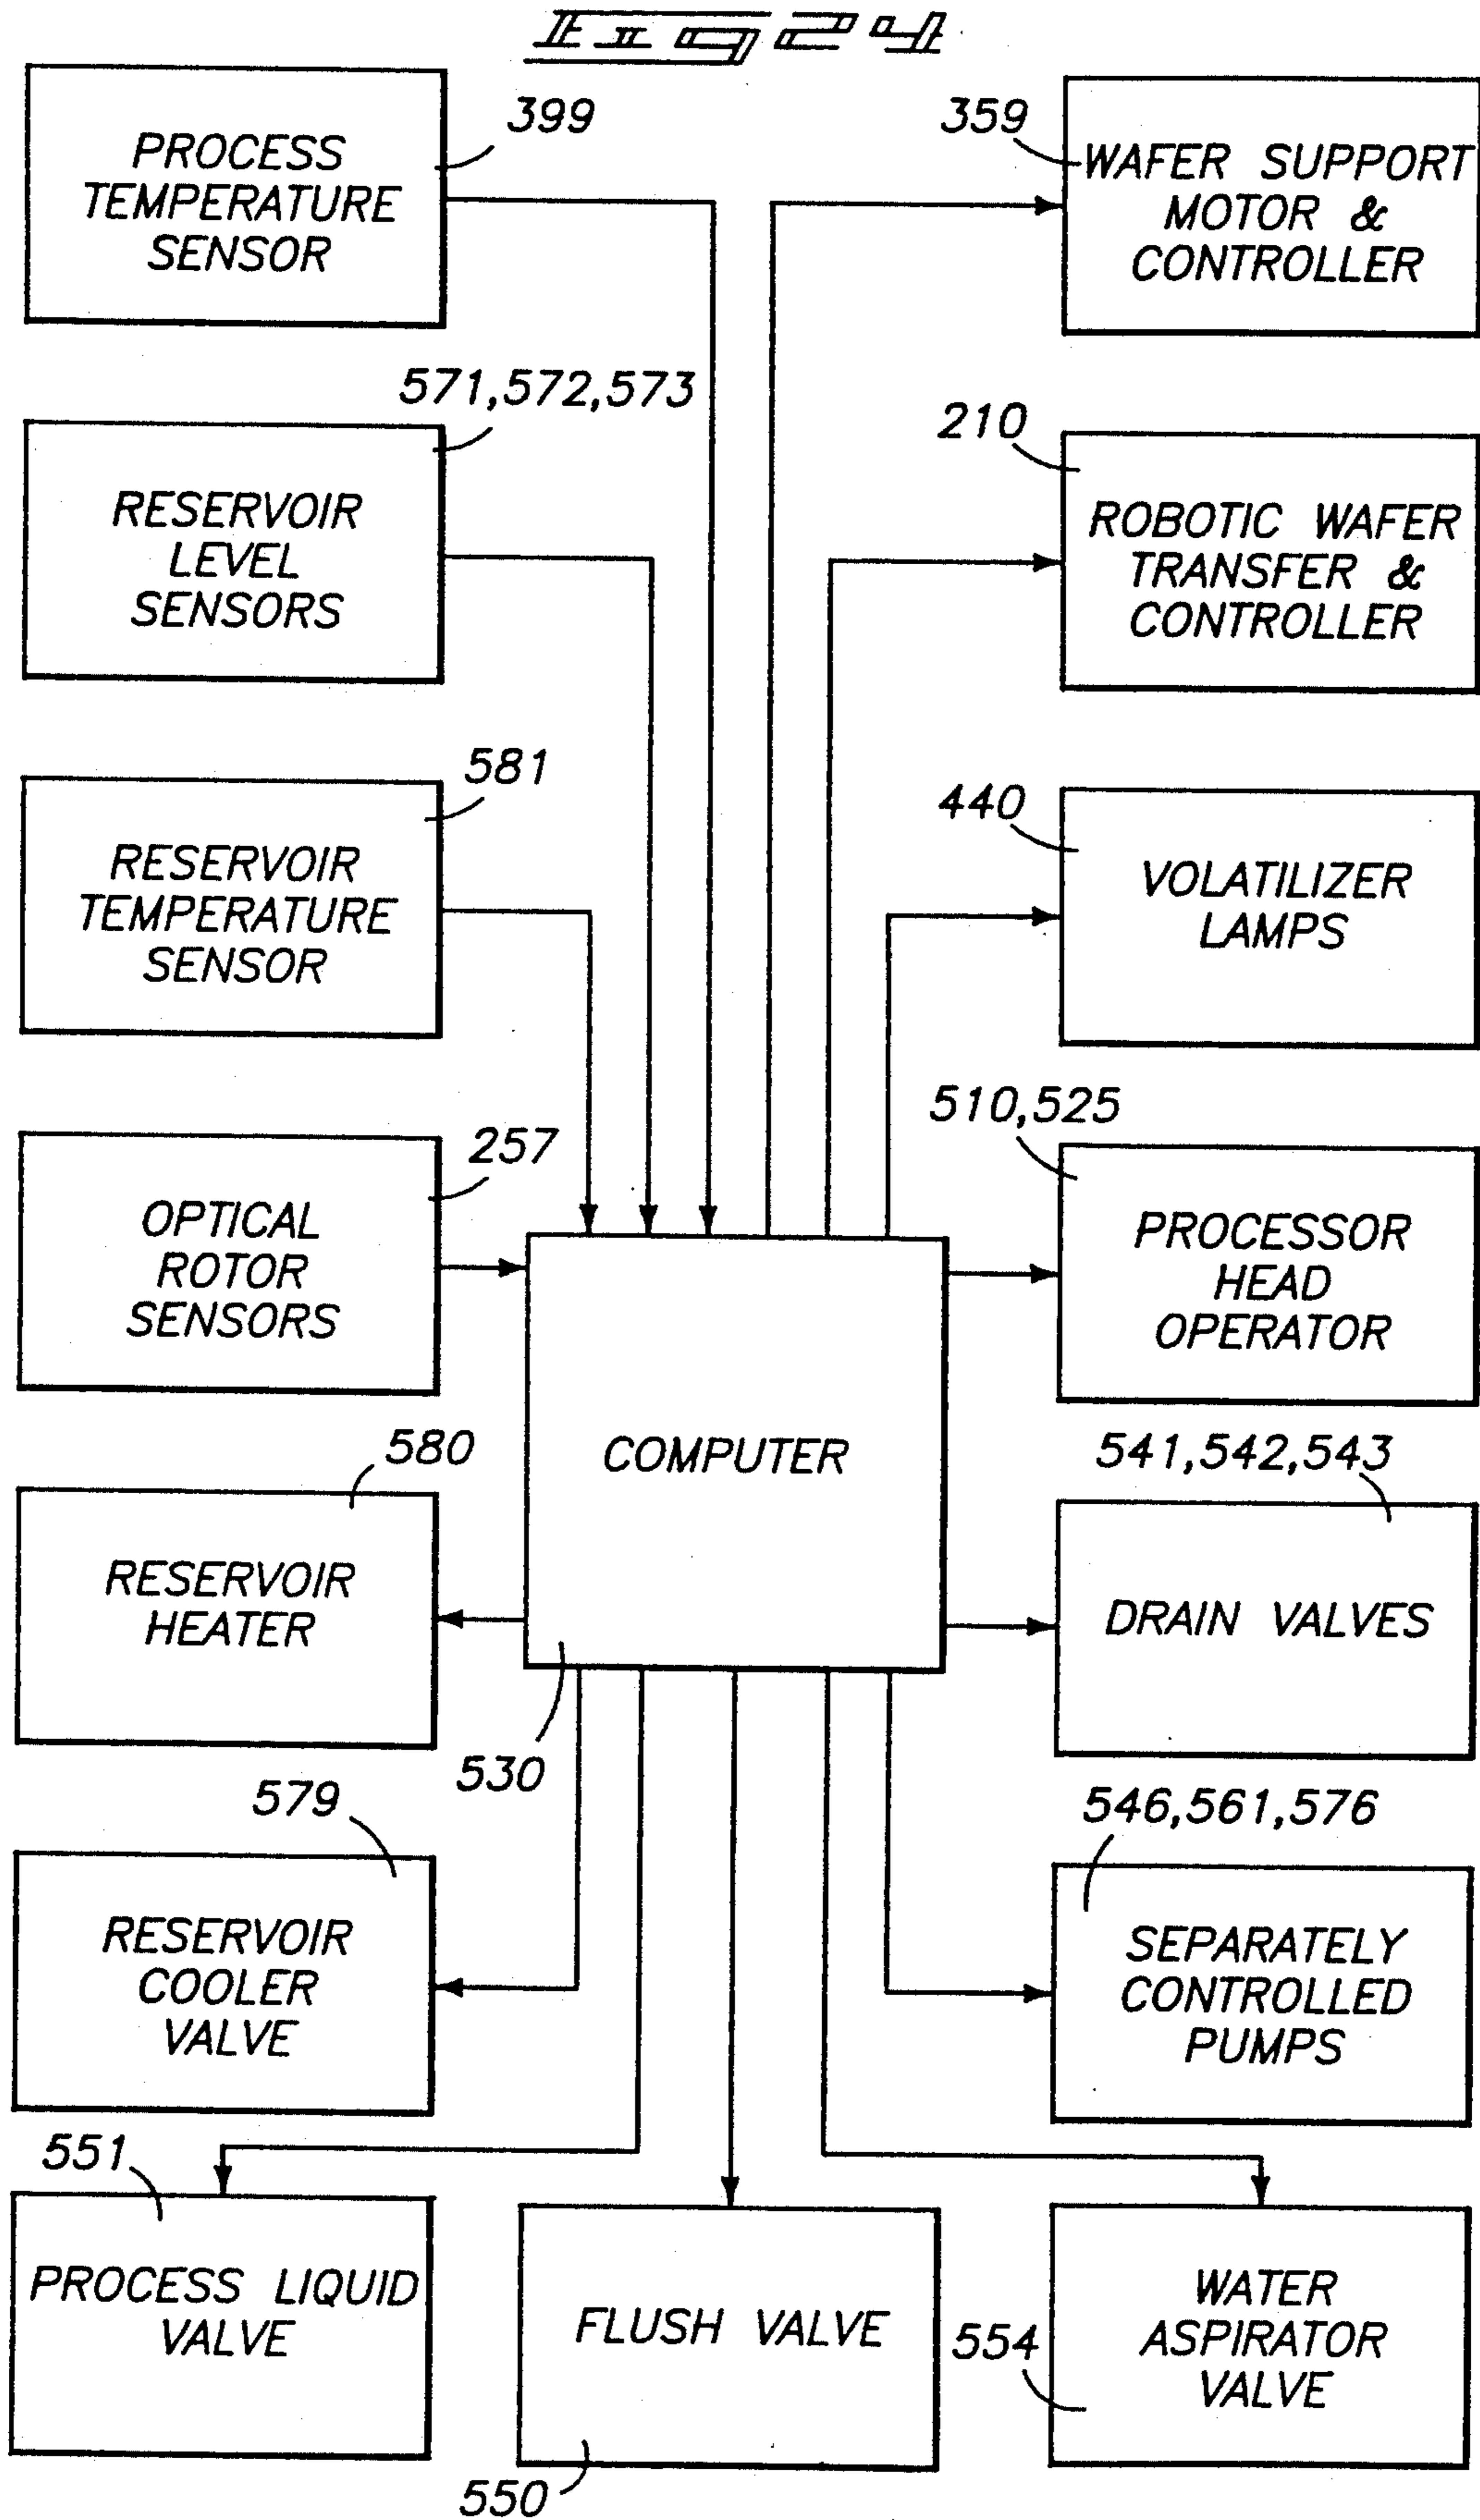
Fig 24

PROCESS TEMPERATURE SENSOR
399

359
WAFER SUPPORT MOTOR & CONTROLLER

571,572,573
RESERVOIR LEVEL SENSORS

210
ROBOTIC WAFER TRANSFER & CONTROLLER

581
RESERVOIR TEMPERATURE SENSOR

440
VOLATILIZER LAMPS

257
OPTICAL ROTOR SENSORS

510,525
PROCESSOR HEAD OPERATOR

COMPUTER

580
RESERVOIR HEATER

541,542,543
DRAIN VALVES

530

579
RESERVOIR COOLER VALVE

546,561,576
SEPARATELY CONTROLLED PUMPS

551
PROCESS LIQUID VALVE

FLUSH VALVE

554
WATER ASPIRATOR VALVE

550